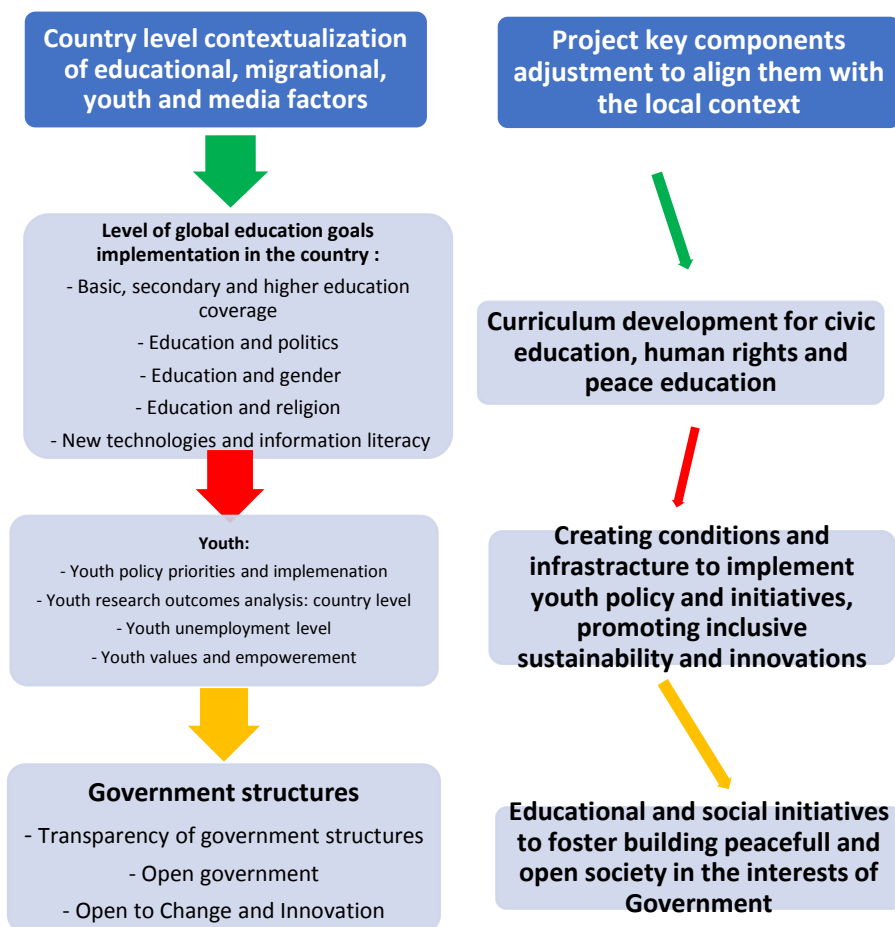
Country level contextualization of educational, migrational, youth and media factors

Level of global education goals implementation in the country :
- Basic, secondary and higher education coverage
- Education and politics
- Education and gender
- Education and religion
- New technologies and information literacy

Youth:
- Youth policy priorities and implemenation
- Youth research outcomes analysis: country level
- Youth unemployment level
- Youth values and empowerement

Government structures
- Transparency of government structures
- Open government
- Open to Change and Innovation

Project key components adjustment to align them with the local context

Curriculum development for civic education, human rights and peace education

Creating conditions and infrastructure to implement youth policy and initiatives, promoting inclusive sustainability and innovations

Educational and social initiatives to foster building peacefull and open society in the interests of Government